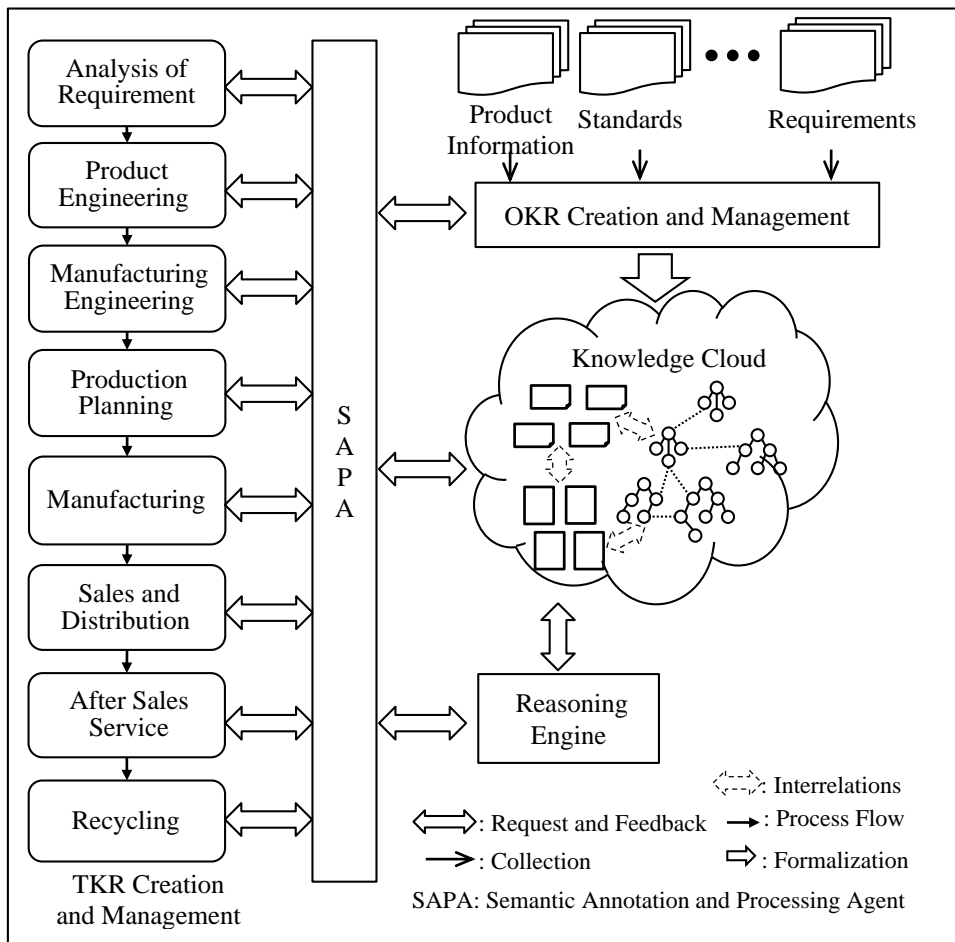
Analysis of Requirement

Product Engineering

Manufacturing Engineering

Production Planning

Manufacturing

Sales and Distribution

After Sales Service

Recycling

TKR Creation and Management

S A P A

Product Information

Standards

Requirements

OKR Creation and Management

Knowledge Cloud

Reasoning Engine

: Interrelations

: Request and Feedback

: Process Flow

: Collection

: Formalization

SAPA: Semantic Annotation and Processing Agent